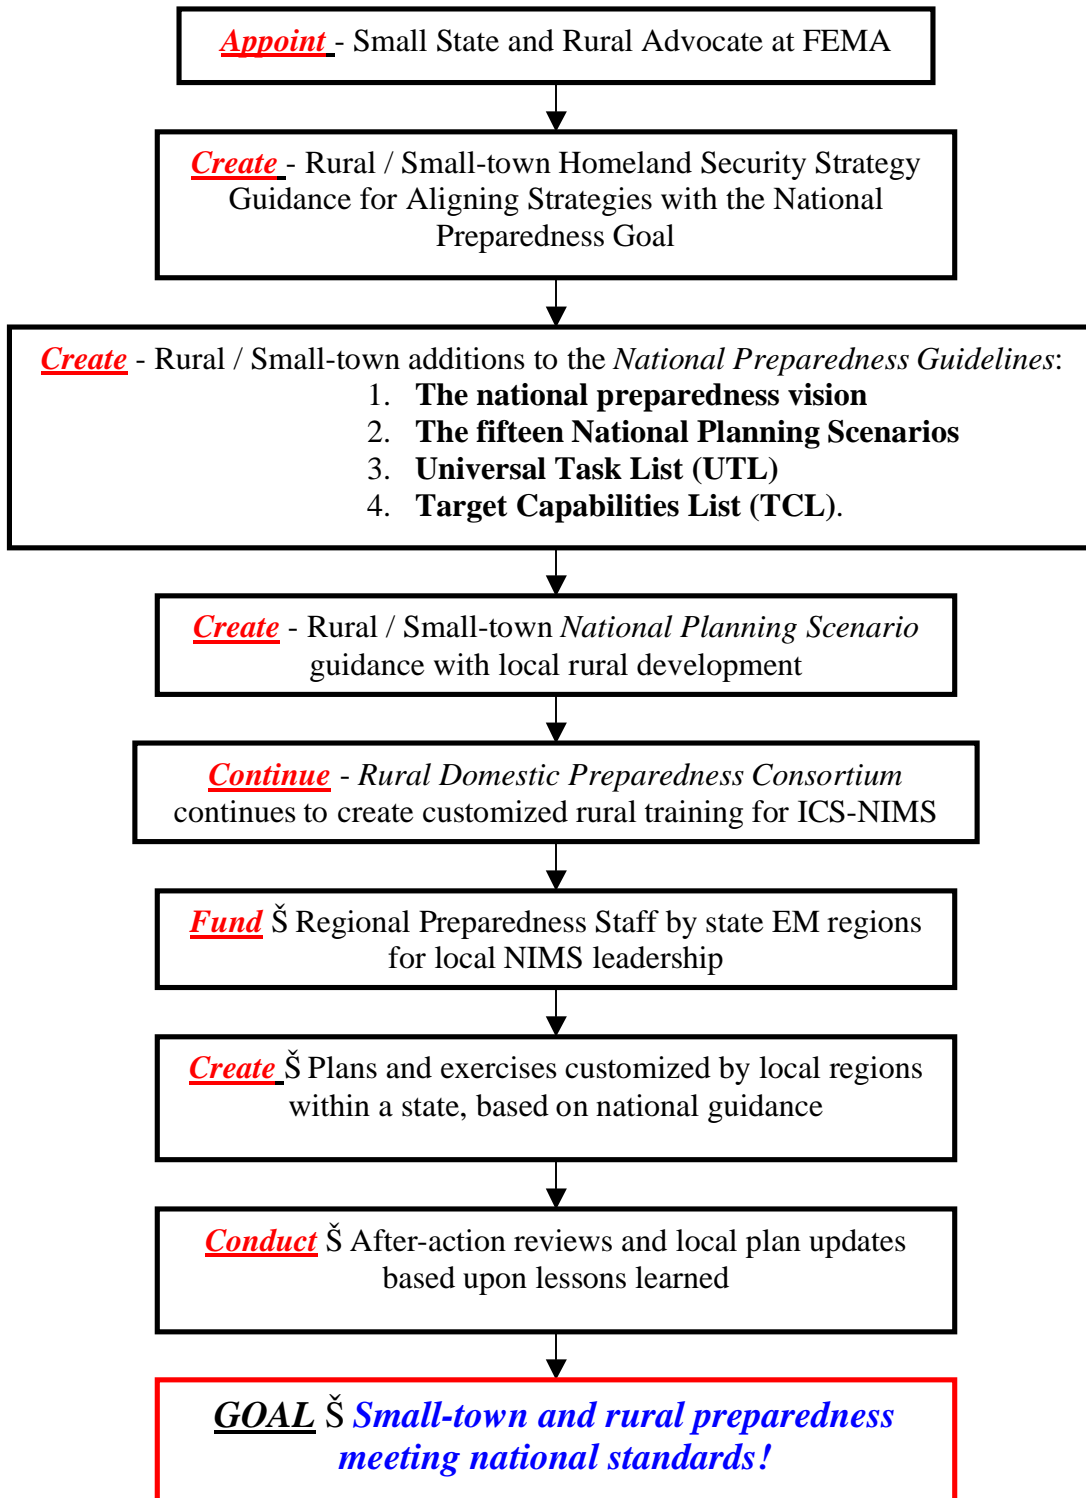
Appoint - Small State and Rural Advocate at FEMA

Create - Rural / Small-town Homeland Security Strategy Guidance for Aligning Strategies with the National Preparedness Goal

Create - Rural / Small-town additions to the National Preparedness Guidelines:
1. The national preparedness vision
2. The fifteen National Planning Scenarios
3. Universal Task List (UTL)
4. Target Capabilities List (TCL).

Create - Rural / Small-town National Planning Scenario guidance with local rural development

Continue - Rural Domestic Preparedness Consortium continues to create customized rural training for ICS-NIMS

Fund Š Regional Preparedness Staff by state EM regions for local NIMS leadership

Create Š Plans and exercises customized by local regions within a state, based on national guidance

Conduct Š After-action reviews and local plan updates based upon lessons learned

GOAL Š Small-town and rural preparedness meeting national standards!